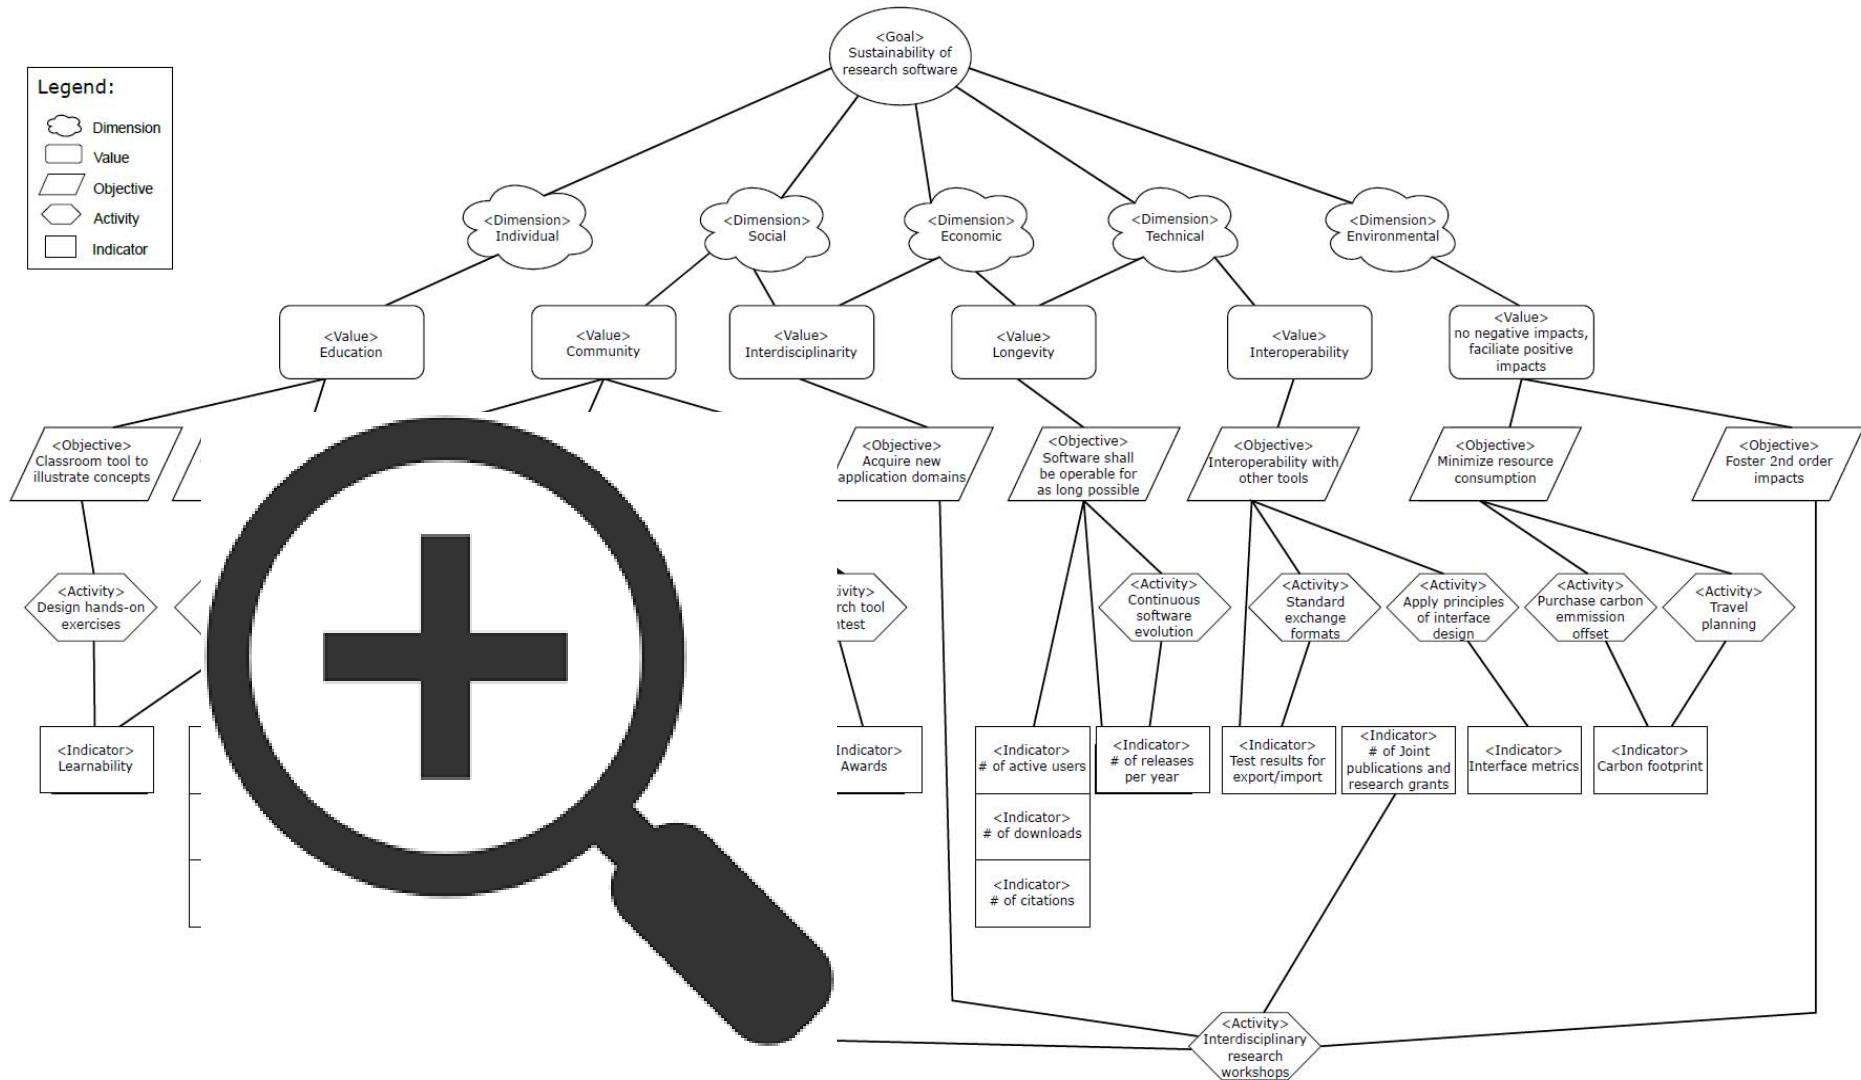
Legend:
Dimension
Value
Objective
Activity
Indicator

<Goal>
Sustainability of research software

<Dimension>
Individual

<Dimension>
Social

<Dimension>
Economic

<Dimension>
Technical

<Dimension>
Environmental

<Value>
Education

<Value>
Community

<Value>
Interdisciplinarity

<Value>
Longevity

<Value>
Interoperability

<Value>
no negative impacts, faciliate positive impacts

<Objective>
Classroom tool to illustrate concepts

<Objective>
Acquire new application domains

<Objective>
Software shall be operable for as long possible

<Objective>
Interoperability with other tools

<Objective>
Minimize resource consumption

<Objective>
Foster 2nd order impacts

<Activity>
Design hands-on exercises

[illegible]ivity>
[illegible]rch tool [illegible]ntest

<Activity>
Continuous software evolution

<Activity>
Standard exchange formats

<Activity>
Apply principles of interface design

<Activity>
Purchase carbon emmission offset

<Activity>
Travel planning

<Indicator>
Learnability

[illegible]Indicator>
Awards

<Indicator>
# of active users

<Indicator>
# of downloads

<Indicator>
# of citations

<Indicator>
# of releases per year

<Indicator>
Test results for export/import

<Indicator>
# of Joint publications and research grants

<Indicator>
Interface metrics

<Indicator>
Carbon footprint

<Activity>
Interdisciplinary research workshops